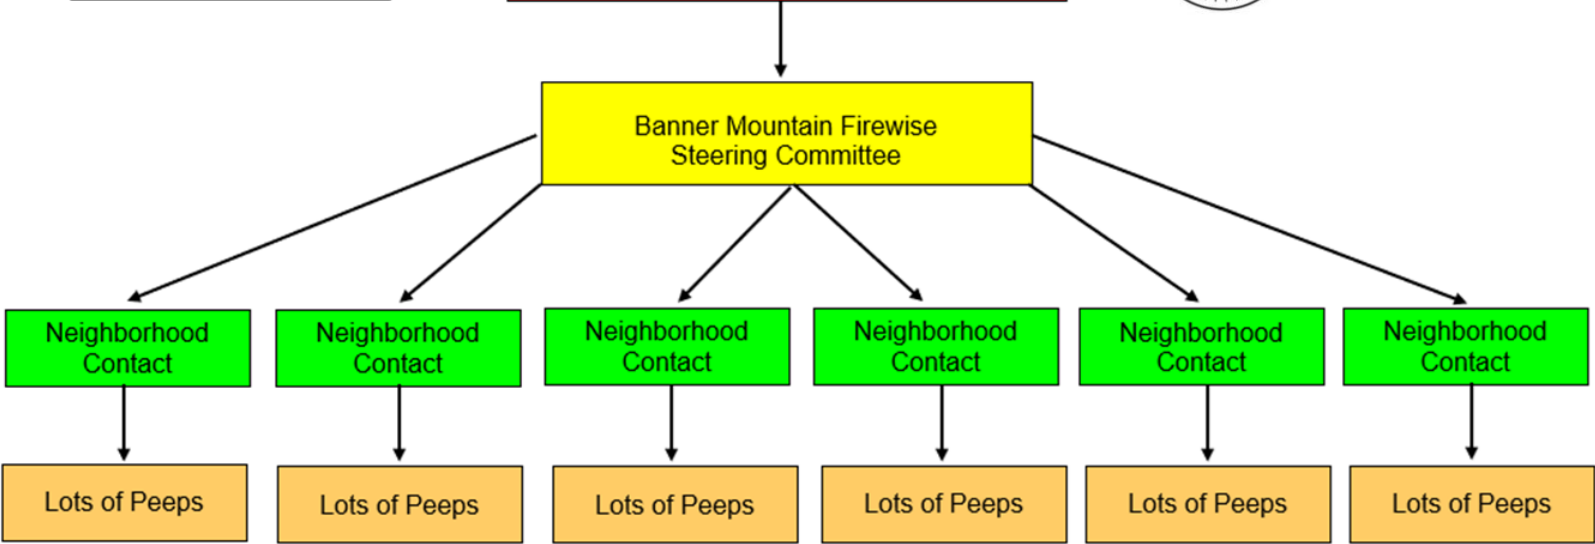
Banner Mountain Firewise
Steering Committee

Neighborhood Contact

Neighborhood Contact

Neighborhood Contact

Neighborhood Contact

Neighborhood Contact

Neighborhood Contact

Lots of Peeps

Lots of Peeps

Lots of Peeps

Lots of Peeps

Lots of Peeps

Lots of Peeps